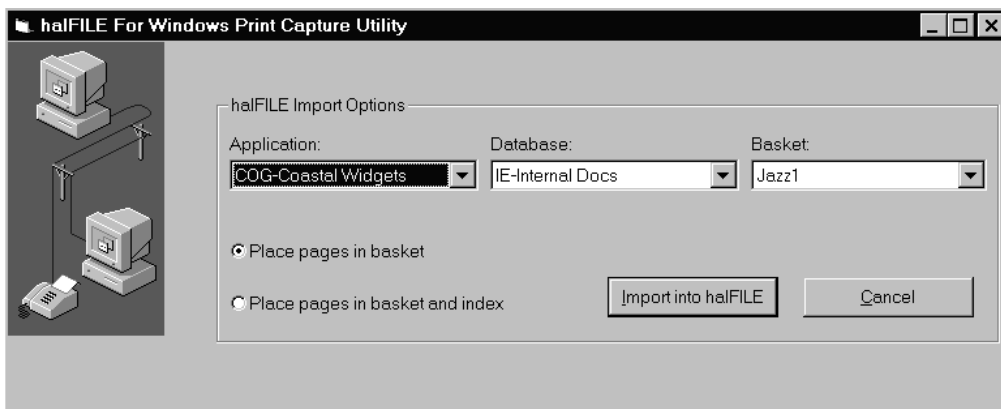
halFILE For Windows Print Capture Utility

halFILE Import Options

Application:
COG-Coastal Widgets

Database:
IE-Internal Docs

Basket:
Jazz1

Place pages in basket

Place pages in basket and index

Import into halFILE

Cancel